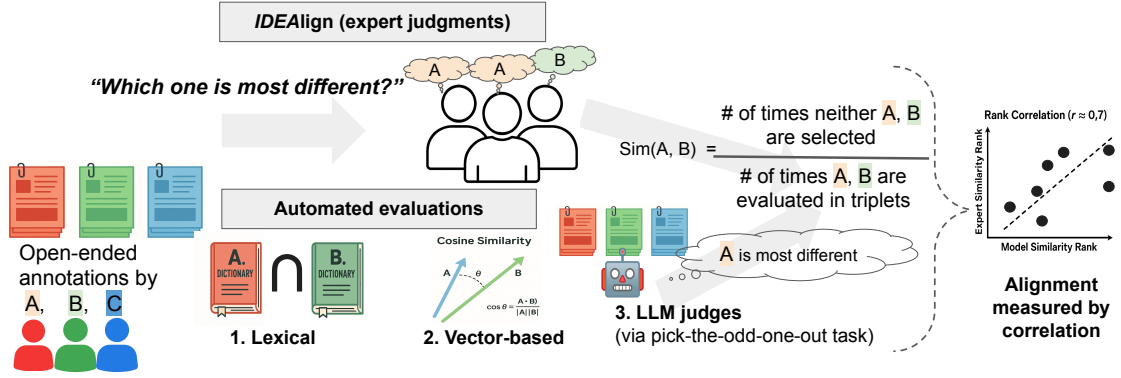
IDEAlign (expert judgments)

"Which one is most different?"

A A B

Sim(A, B) = $\frac{\text{\# of times neither A, B are selected}}{\text{\# of times A, B are evaluated in triplets}}$

Rank Correlation ($r \approx 0,7$)

Expert Similarity Rank

Model Similarity Rank

Open-ended annotations by A, B, C

Automated evaluations

A. DICTIONARY

B. DICTIONARY

1. Lexical

Cosine Similarity

A

B

$\theta$

$\cos\theta = \frac{A \cdot B}{|A||B|}$

2. Vector-based

A is most different

3. LLM judges (via pick-the-odd-one-out task)

Alignment measured by correlation